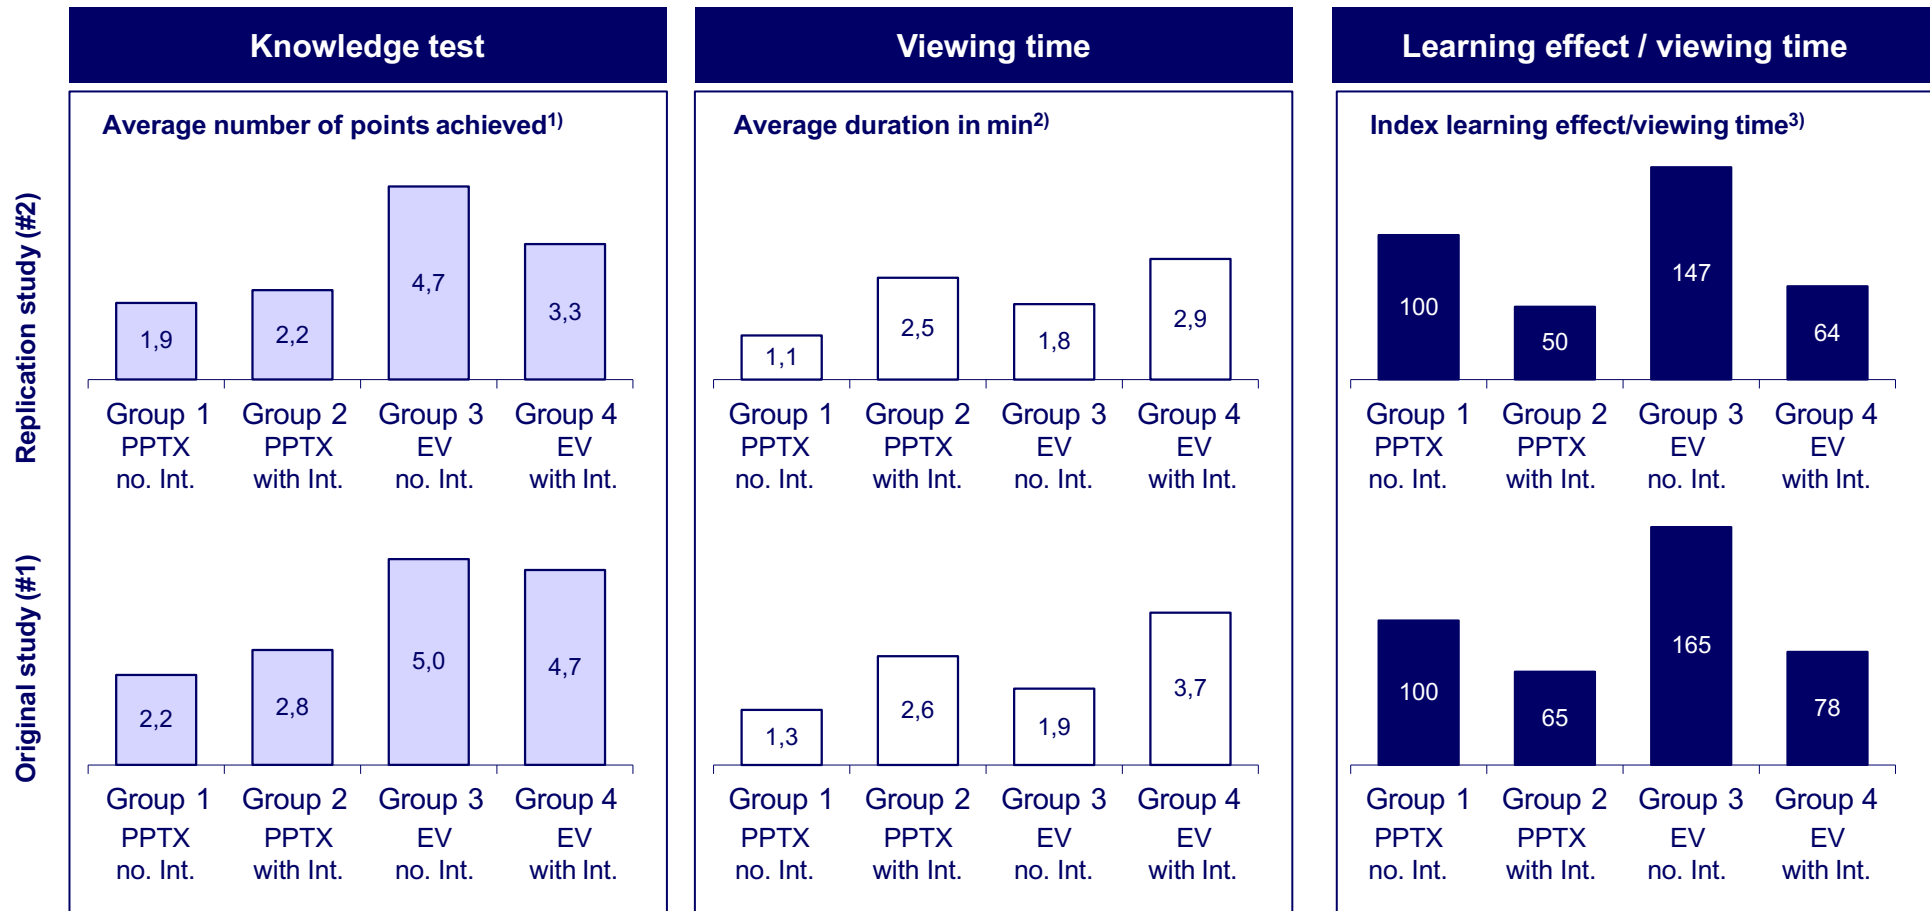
Knowledge test

Average number of points achieved$^{1)}$

Replication study (#2)

| | Group 1 PPTX no. Int. | Group 2 PPTX with Int. | Group 3 EV no. Int. | Group 4 EV with Int. |
|---|---|---|---|---|
| Replication study (#2) | 1,9 | 2,2 | 4,7 | 3,3 |
| Original study (#1) | 2,2 | 2,8 | 5,0 | 4,7 |

Original study (#1)

Viewing time

Average duration in min$^{2)}$

| | Group 1 PPTX no. Int. | Group 2 PPTX with Int. | Group 3 EV no. Int. | Group 4 EV with Int. |
|---|---|---|---|---|
| Replication study (#2) | 1,1 | 2,5 | 1,8 | 2,9 |
| Original study (#1) | 1,3 | 2,6 | 1,9 | 3,7 |

Learning effect / viewing time

Index learning effect/viewing time$^{3)}$

| | Group 1 PPTX no. Int. | Group 2 PPTX with Int. | Group 3 EV no. Int. | Group 4 EV with Int. |
|---|---|---|---|---|
| Replication study (#2) | 100 | 50 | 147 | 64 |
| Original study (#1) | 100 | 65 | 165 | 78 |